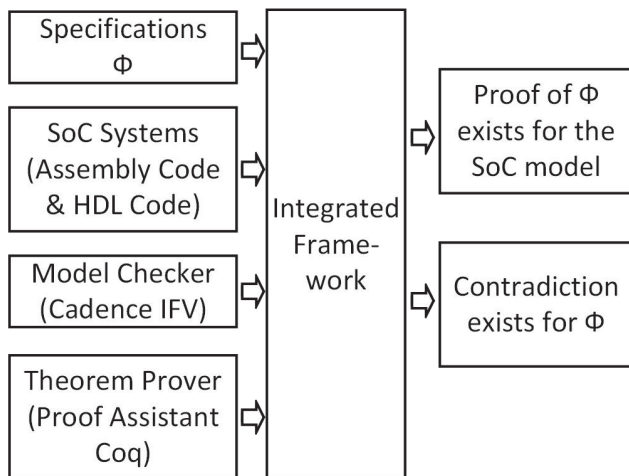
Specifications
$\Phi$

SoC Systems (Assembly Code & HDL Code)

Model Checker (Cadence IFV)

Theorem Prover (Proof Assistant Coq)

Integrated Framework

Proof of $\Phi$ exists for the SoC model

Contradiction exists for $\Phi$